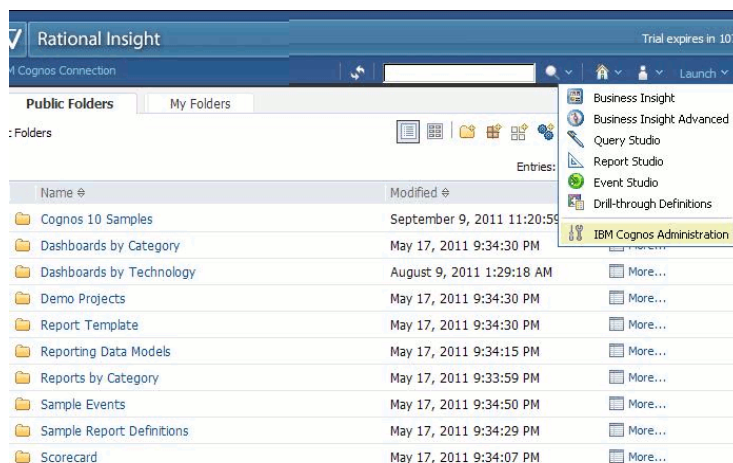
Rational Insight

Trial expires in 10

M Cognos Connection

Launch

Public Folders

My Folders

: Folders

Entries:

Business Insight
Business Insight Advanced
Query Studio
Report Studio
Event Studio
Drill-through Definitions
IBM Cognos Administration

| Name | Modified | |
|---|---|---|
| Cognos 10 Samples | September 9, 2011 11:20:5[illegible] | |
| Dashboards by Category | May 17, 2011 9:34:30 PM | More... |
| Dashboards by Technology | August 9, 2011 1:29:18 AM | More... |
| Demo Projects | May 17, 2011 9:34:30 PM | More... |
| Report Template | May 17, 2011 9:34:30 PM | More... |
| Reporting Data Models | May 17, 2011 9:34:15 PM | More... |
| Reports by Category | May 17, 2011 9:33:59 PM | More... |
| Sample Events | May 17, 2011 9:34:50 PM | More... |
| Sample Report Definitions | May 17, 2011 9:34:29 PM | More... |
| Scorecard | May 17, 2011 9:34:07 PM | More... |